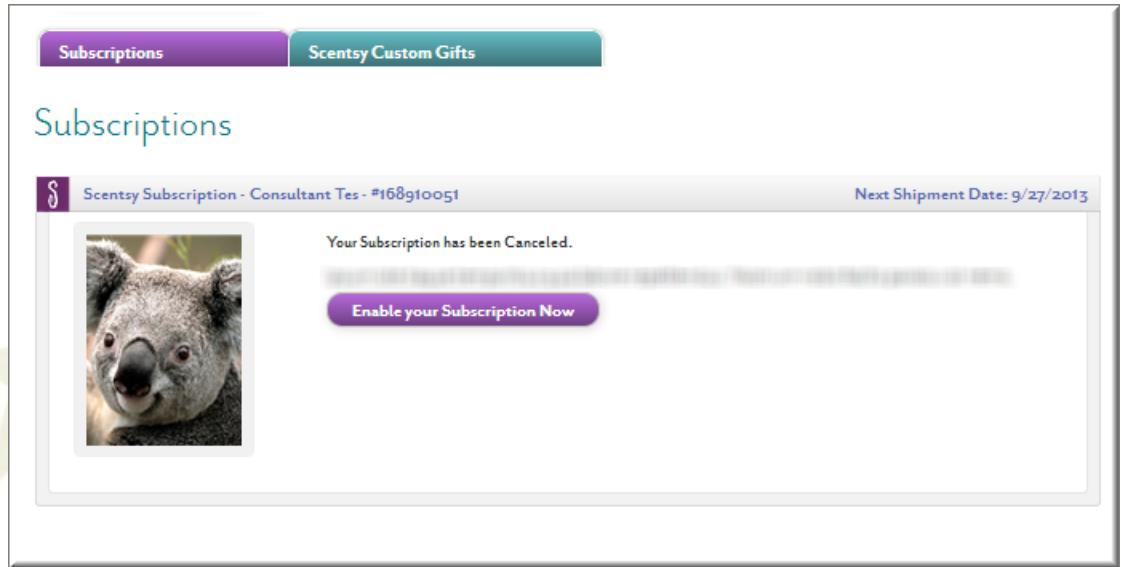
Subscriptions

Scentsy Custom Gifts

Subscriptions

S

Scentsy Subscription - Consultant Tes - #168910051

Next Shipment Date: 9/27/2013

Your Subscription has been Canceled.

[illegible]

Enable your Subscription Now